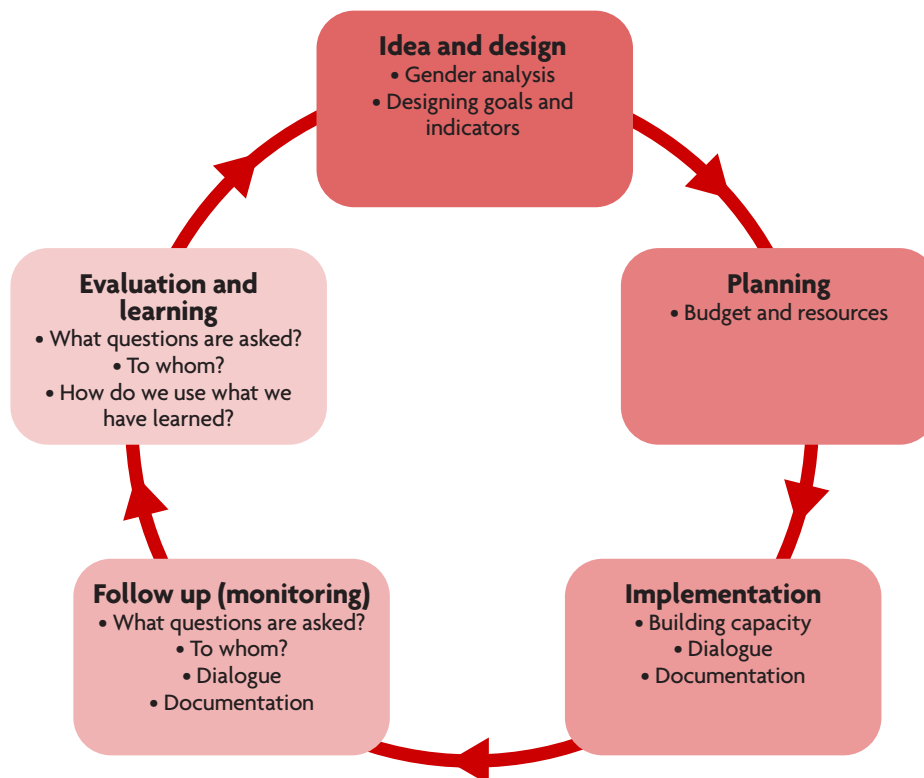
**Idea and design**
• Gender analysis
• Designing goals and indicators

**Planning**
• Budget and resources

**Implementation**
• Building capacity
• Dialogue
• Documentation

**Follow up (monitoring)**
• What questions are asked?
• To whom?
• Dialogue
• Documentation

**Evaluation and learning**
• What questions are asked?
• To whom?
• How do we use what we have learned?